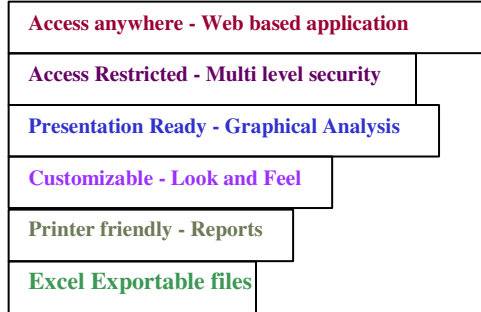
Access anywhere - Web based application

Access Restricted - Multi level security

Presentation Ready - Graphical Analysis

Customizable - Look and Feel

Printer friendly - Reports

Excel Exportable files